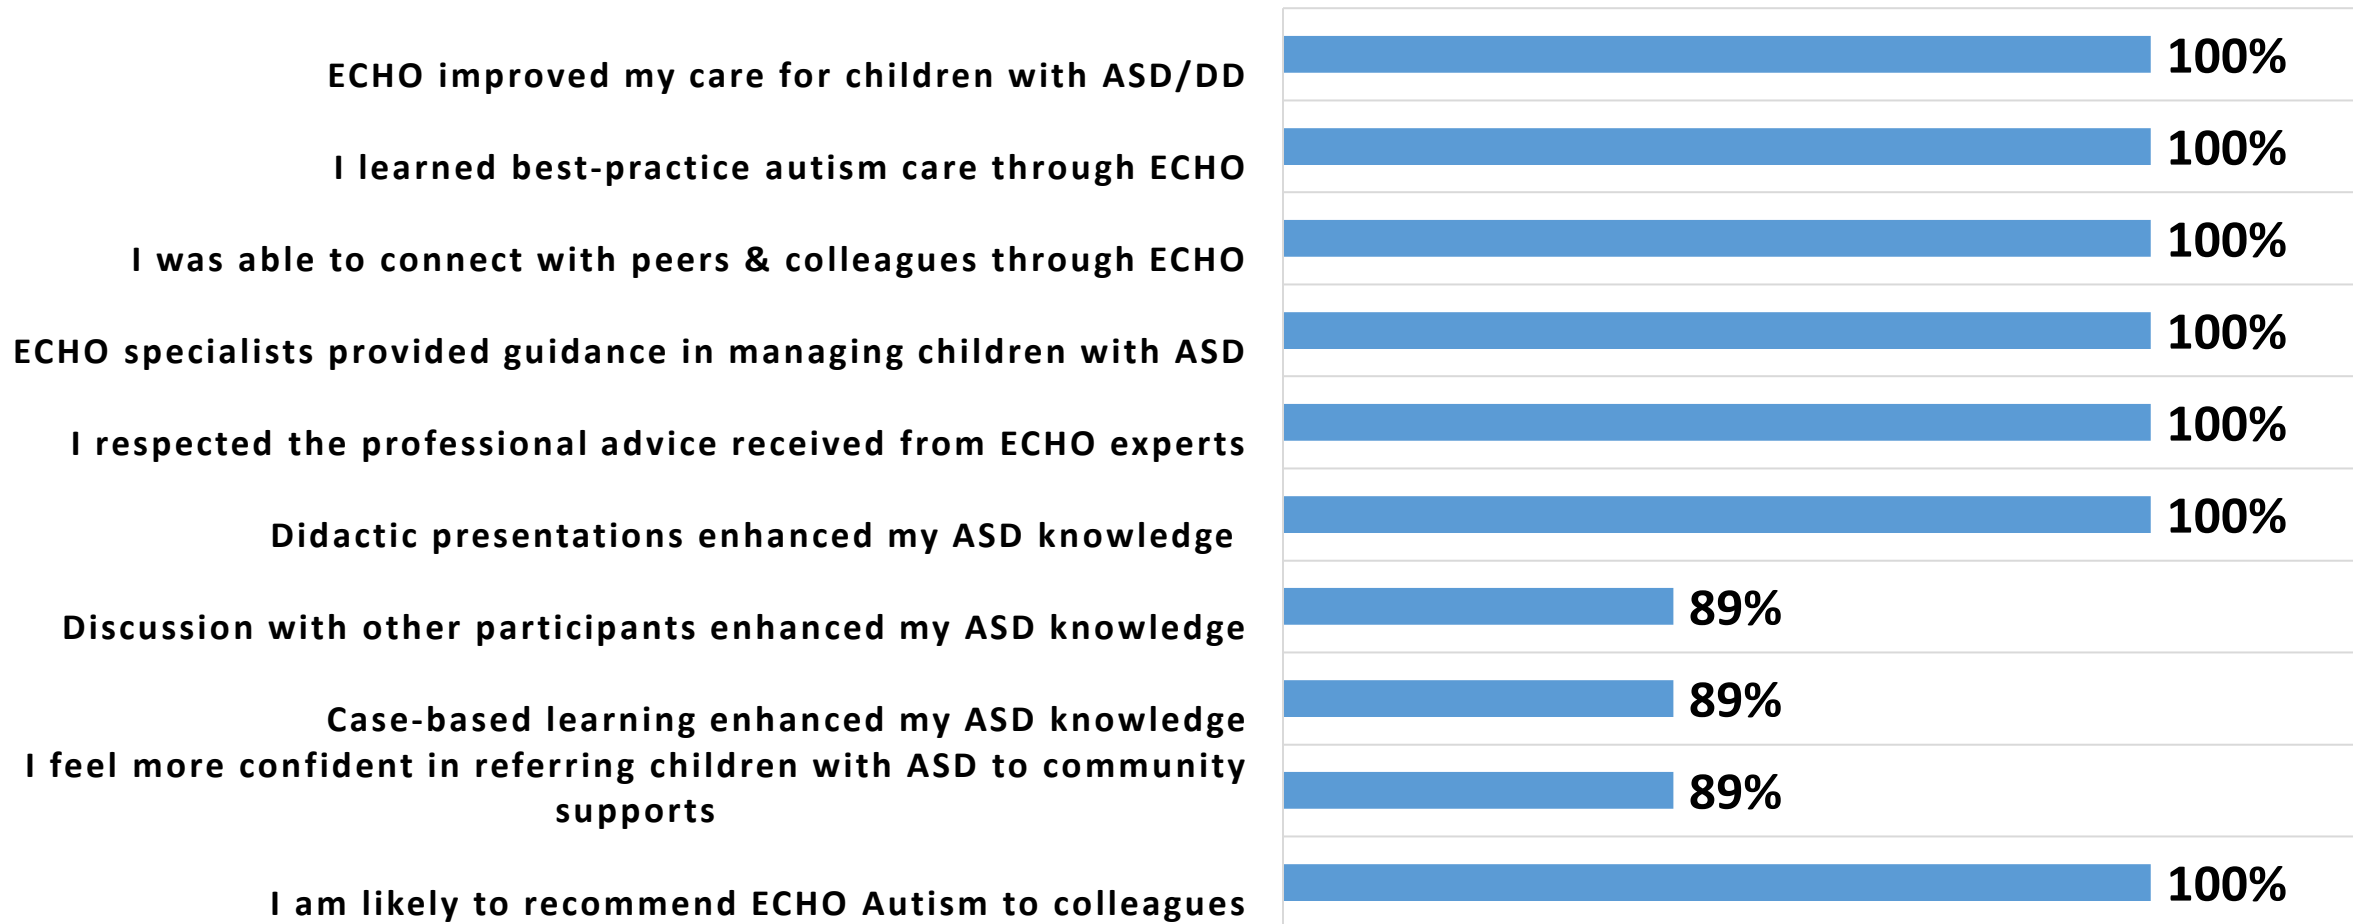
| Statement | Percentage |
|---|---|
| ECHO improved my care for children with ASD/DD | 100% |
| I learned best-practice autism care through ECHO | 100% |
| I was able to connect with peers & colleagues through ECHO | 100% |
| ECHO specialists provided guidance in managing children with ASD | 100% |
| I respected the professional advice received from ECHO experts | 100% |
| Didactic presentations enhanced my ASD knowledge | 100% |
| Discussion with other participants enhanced my ASD knowledge | 89% |
| Case-based learning enhanced my ASD knowledge | 89% |
| I feel more confident in referring children with ASD to community supports | 89% |
| I am likely to recommend ECHO Autism to colleagues | 100% |